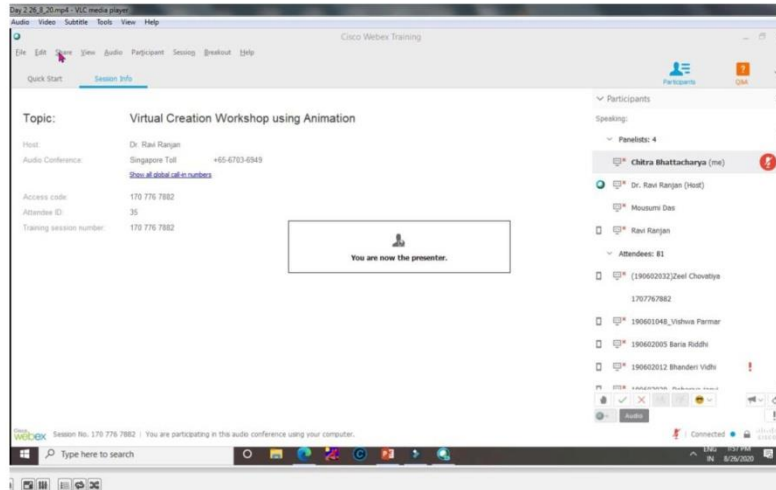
Day 2 26_8_20.mp4 - VLC media player
Audio Video Subtitle Tools View Help

Cisco Webex Training

File Edit Share View Audio Participant Session Breakout Help

Quick Start Session Info

Participants Q&A

Topic: Virtual Creation Workshop using Animation

Host: Dr. Ravi Ranjan
Audio Conference: Singapore Toll +65-6703-6949
Show all global call-in numbers

Access code: 170 776 7882
Attendee ID: 35
Training session number: 170 776 7882

You are now the presenter.

Participants
Speaking:
Panelists: 4
Chitra Bhattacharya (me)
Dr. Ravi Ranjan (Host)
Mousumi Das
Ravi Ranjan
Attendees: 81
(190602032)Zeel Chovatiya
1707767882
190601048_Vishwa Parmar
190602005 Baria Riddhi
190602012 Bhanderi Vidhi
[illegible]

Audio

webex Session No. 170 776 7882 | You are participating in this audio conference using your computer.

Connected

Type here to search

ENG IN 1:57 PM 8/26/2020